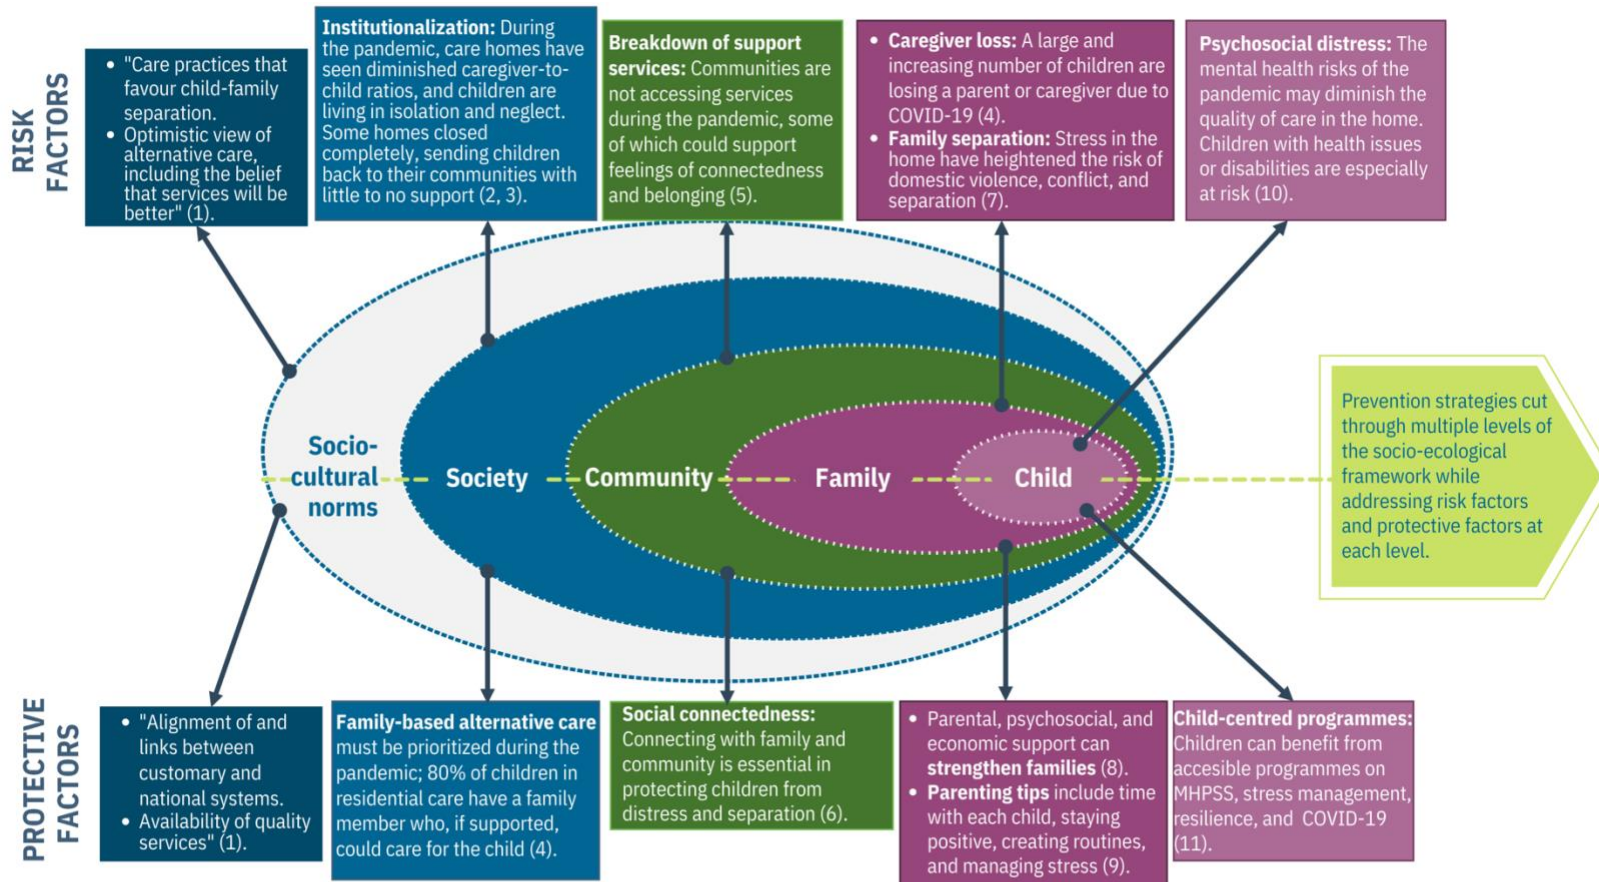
RISK FACTORS

• "Care practices that favour child-family separation.
• Optimistic view of alternative care, including the belief that services will be better" (1).

Institutionalization: During the pandemic, care homes have seen diminished caregiver-to-child ratios, and children are living in isolation and neglect. Some homes closed completely, sending children back to their communities with little to no support (2, 3).

Breakdown of support services: Communities are not accessing services during the pandemic, some of which could support feelings of connectedness and belonging (5).

• Caregiver loss: A large and increasing number of children are losing a parent or caregiver due to COVID-19 (4).
• Family separation: Stress in the home have heightened the risk of domestic violence, conflict, and separation (7).

Psychosocial distress: The mental health risks of the pandemic may diminish the quality of care in the home. Children with health issues or disabilities are especially at risk (10).

Socio-cultural norms

Society

Community

Family

Child

Prevention strategies cut through multiple levels of the socio-ecological framework while addressing risk factors and protective factors at each level.

PROTECTIVE FACTORS

• "Alignment of and links between customary and national systems.
• Availability of quality services" (1).

Family-based alternative care must be prioritized during the pandemic; 80% of children in residential care have a family member who, if supported, could care for the child (4).

Social connectedness: Connecting with family and community is essential in protecting children from distress and separation (6).

• Parental, psychosocial, and economic support can strengthen families (8).
• Parenting tips include time with each child, staying positive, creating routines, and managing stress (9).

Child-centred programmes: Children can benefit from accesible programmes on MHPSS, stress management, resilience, and COVID-19 (11).